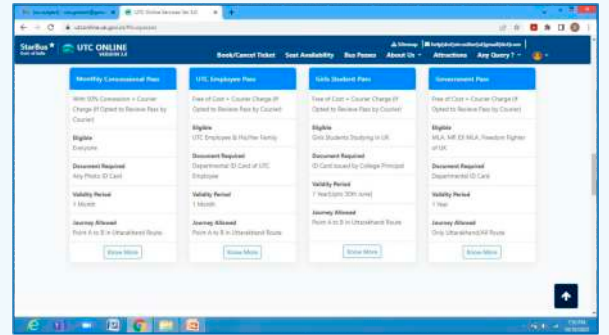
UTC Online Services Ver 3.0

utconline.uk.gov.in/PassSection

StarBus
UTC ONLINE
VERSION 3.0

Sitemap

Book/Cancel Ticket   Seat Availability   Bus Passes   About Us   Attractions   Any Query?

Monthly Concessional Pass

With 50% Concession + Courier Charge (If Opted to Recieve Pass by Courier)

Eligible
Everyone

Document Required
Any Photo ID Card

Validity Period
1 Month

Journey Allowed
Point A to B in Uttarakhand Route

Know More

UTC Employee Pass

Free of Cost + Courier Charge (If Opted to Recieve Pass by Courier)

Eligible
UTC Employee & His/Her Family

Document Required
Departmental ID Card of UTC Employee

Validity Period
1 Month

Journey Allowed
Point A to B in Uttarakhand Route

Know More

Girls Student Pass

Free of Cost + Courier Charge (If Opted to Recieve Pass by Courier)

Eligible
Girls Students Studying in UK

Document Required
ID Card issued by College Principal

Validity Period
1 Year(Upto 30th June)

Journey Allowed
Point A to B in Uttarakhand Route

Know More

Government Pass

Free of Cost + Courier Charge (If Opted to Recieve Pass by Courier)

Eligible
MLA, MP, EX MLA, Freedom Fighter of UK

Document Required
Departmental ID Card

Validity Period
1 Year

Journey Allowed
Only Uttarakhand/All Route

Know More